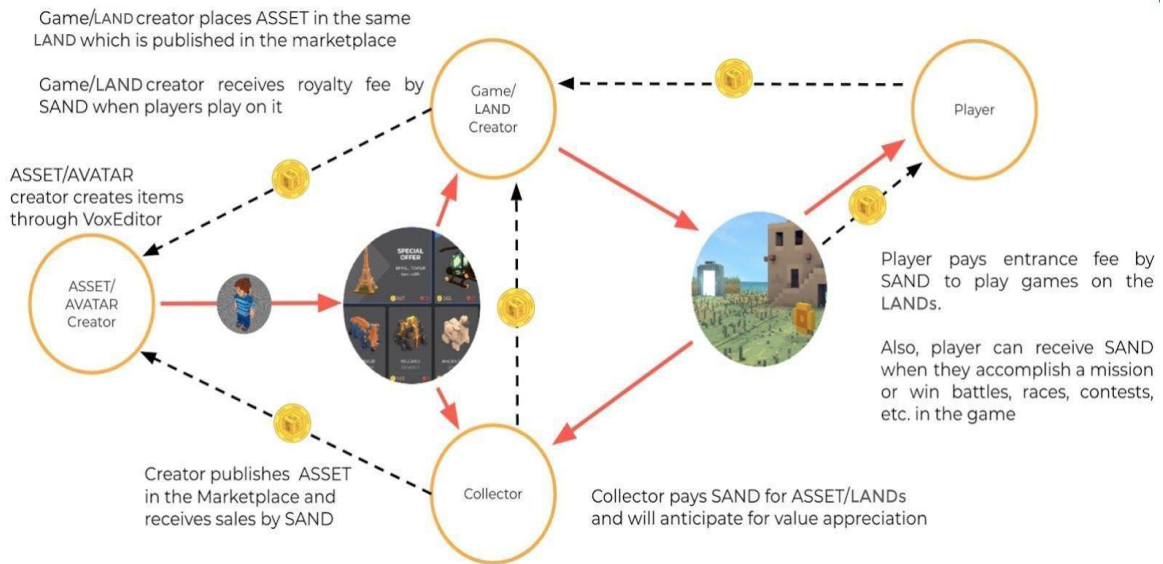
Game/LAND creator places ASSET in the same LAND which is published in the marketplace

Game/LAND creator receives royalty fee by SAND when players play on it

Game/ LAND Creator

Player

ASSET/AVATAR creator creates items through VoxEditor

ASSET/ AVATAR Creator

SPECIAL OFFER

Player pays entrance fee by SAND to play games on the LANDs.

Also, player can receive SAND when they accomplish a mission or win battles, races, contests, etc. in the game

Creator publishes ASSET in the Marketplace and receives sales by SAND

Collector

Collector pays SAND for ASSET/LANDs and will anticipate for value appreciation